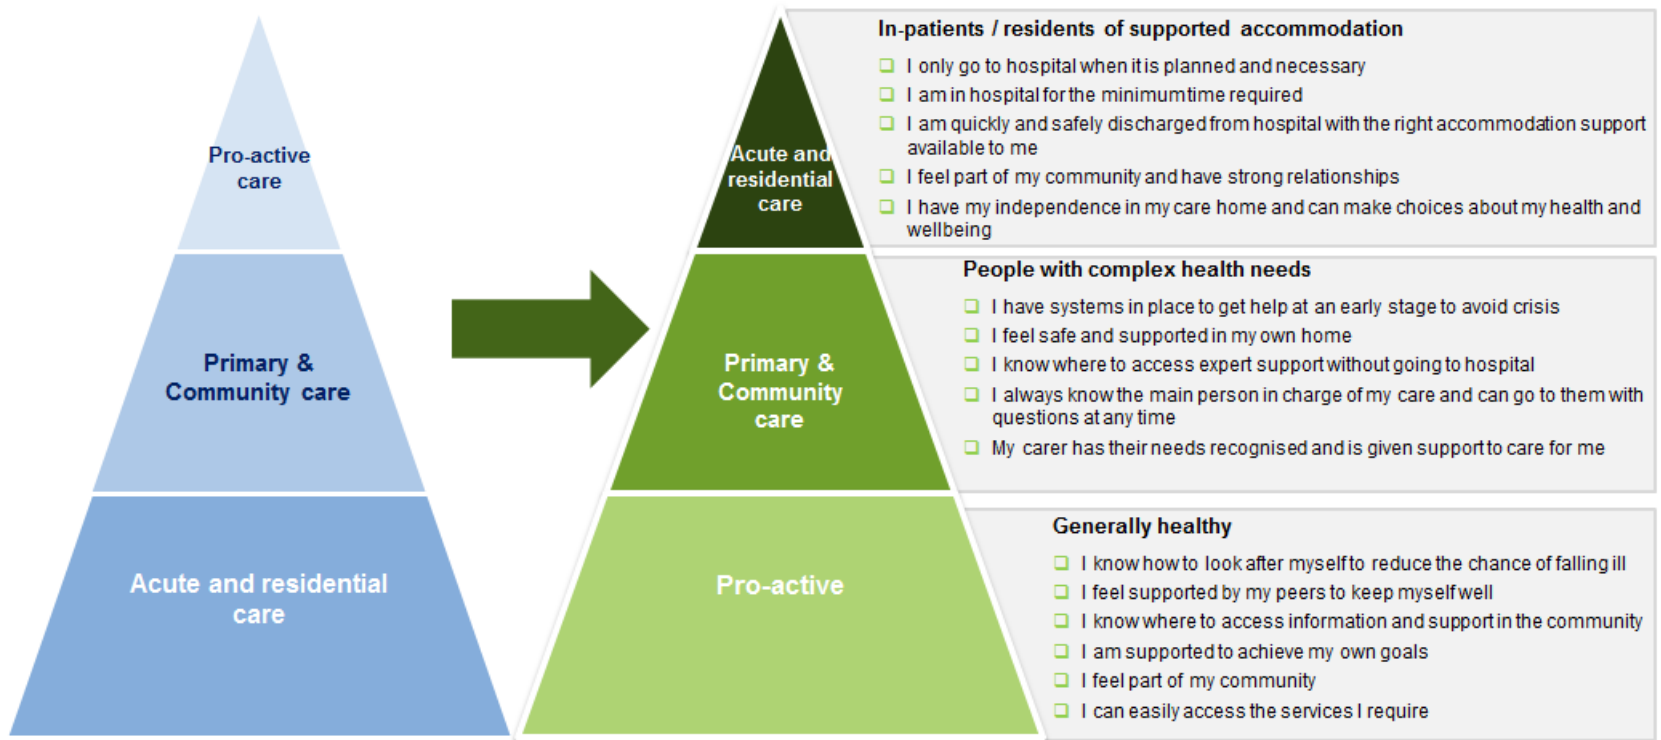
Pro-active care

Primary & Community care

Acute and residential care

Acute and residential care

Primary & Community care

Pro-active

In-patients / residents of supported accommodation

- I only go to hospital when it is planned and necessary
- I am in hospital for the minimum time required
- I am quickly and safely discharged from hospital with the right accommodation support available to me
- I feel part of my community and have strong relationships
- I have my independence in my care home and can make choices about my health and wellbeing

People with complex health needs

- I have systems in place to get help at an early stage to avoid crisis
- I feel safe and supported in my own home
- I know where to access expert support without going to hospital
- I always know the main person in charge of my care and can go to them with questions at any time
- My carer has their needs recognised and is given support to care for me

Generally healthy

- I know how to look after myself to reduce the chance of falling ill
- I feel supported by my peers to keep myself well
- I know where to access information and support in the community
- I am supported to achieve my own goals
- I feel part of my community
- I can easily access the services I require